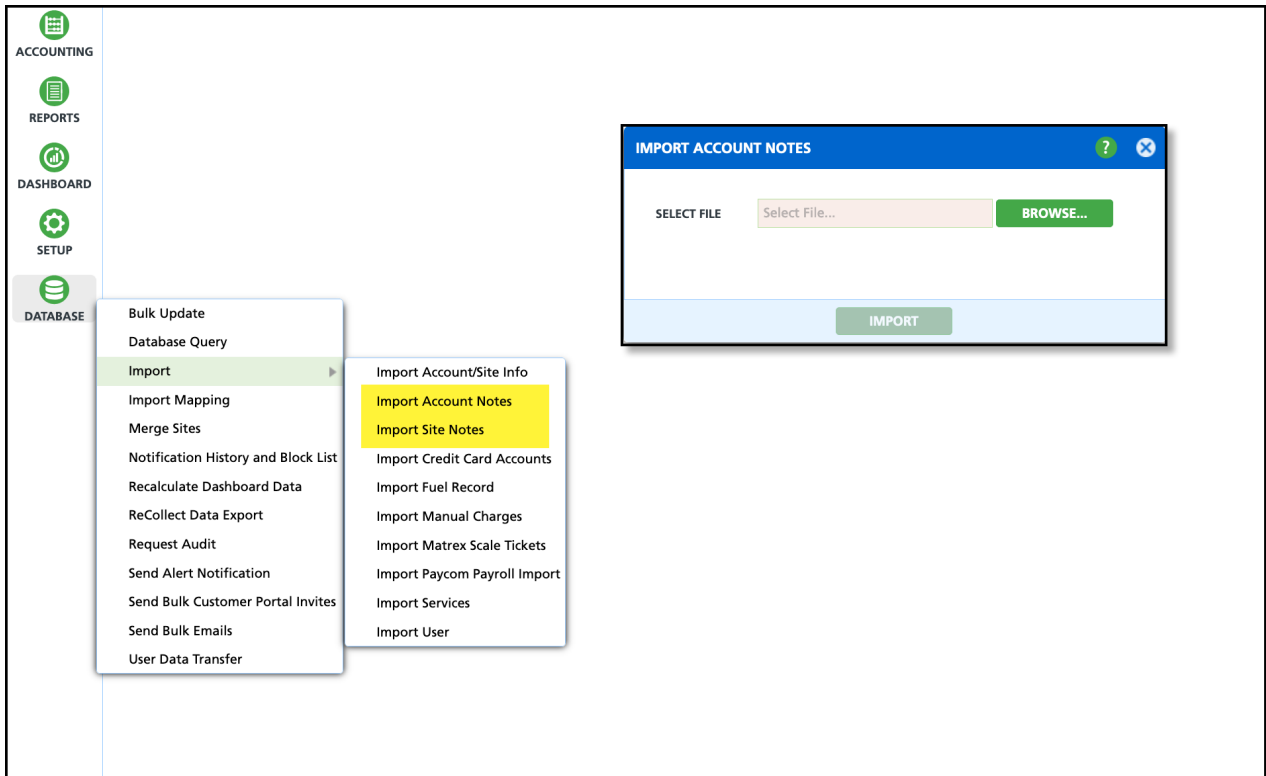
ACCOUNTING

REPORTS

DASHBOARD

SETUP

DATABASE

Bulk Update
Database Query
Import
Import Mapping
Merge Sites
Notification History and Block List
Recalculate Dashboard Data
ReCollect Data Export
Request Audit
Send Alert Notification
Send Bulk Customer Portal Invites
Send Bulk Emails
User Data Transfer

Import Account/Site Info
Import Account Notes
Import Site Notes
Import Credit Card Accounts
Import Fuel Record
Import Manual Charges
Import Matrex Scale Tickets
Import Paycom Payroll Import
Import Services
Import User

IMPORT ACCOUNT NOTES
?

SELECT FILE
Select File...
BROWSE...

IMPORT